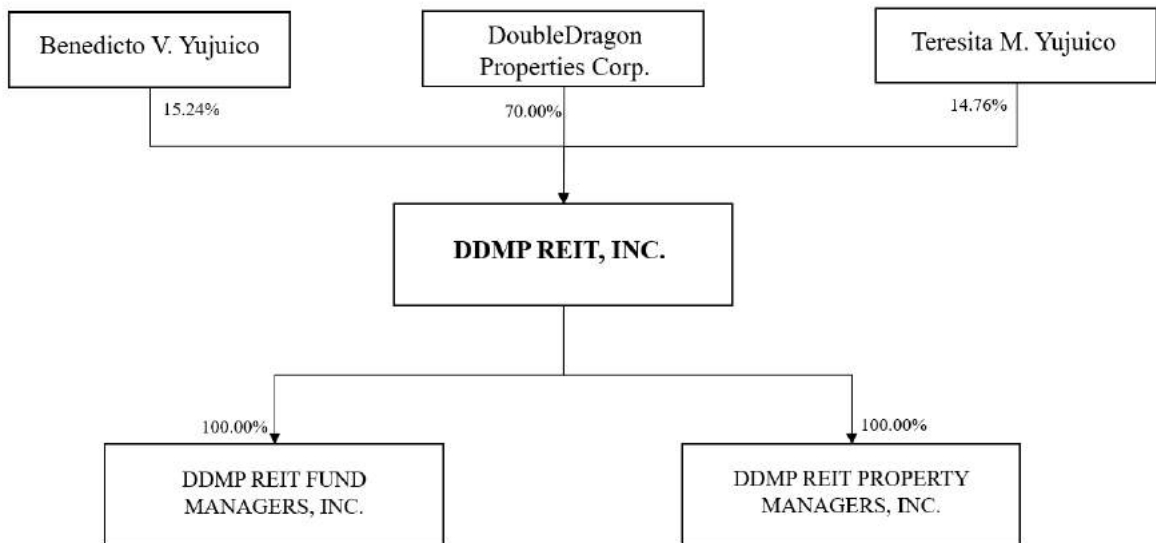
Benedicto V. Yujuico

DoubleDragon Properties Corp.

Teresita M. Yujuico

15.24%

70.00%

14.76%

**DDMP REIT, INC.**

100.00%

100.00%

DDMP REIT FUND MANAGERS, INC.

DDMP REIT PROPERTY MANAGERS, INC.